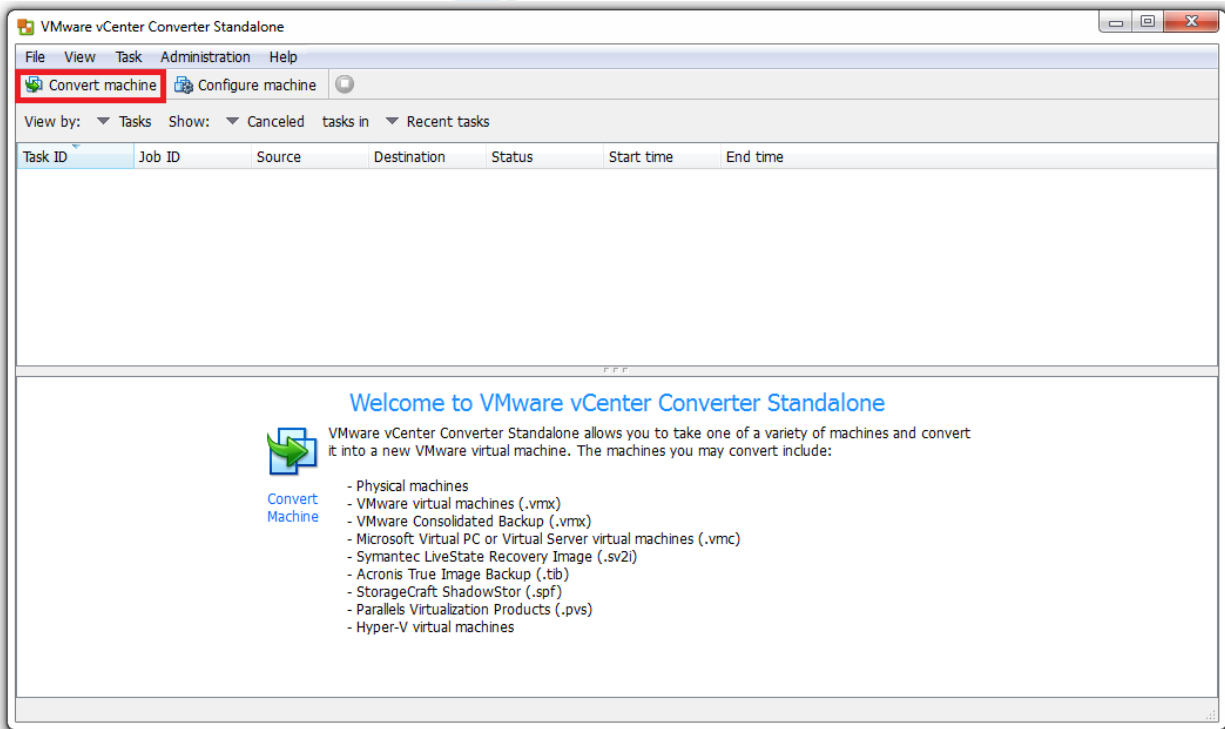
VMware vCenter Converter Standalone

File View Task Administration Help

Convert machine Configure machine

View by: Tasks Show: Canceled tasks in Recent tasks

| Task ID | Job ID | Source | Destination | Status | Start time | End time |
|---|---|---|---|---|---|---|

Welcome to VMware vCenter Converter Standalone

Convert Machine

VMware vCenter Converter Standalone allows you to take one of a variety of machines and convert it into a new VMware virtual machine. The machines you may convert include:

- Physical machines
- VMware virtual machines (.vmx)
- VMware Consolidated Backup (.vmx)
- Microsoft Virtual PC or Virtual Server virtual machines (.vmc)
- Symantec LiveState Recovery Image (.sv2i)
- Acronis True Image Backup (.tib)
- StorageCraft ShadowStor (.spf)
- Parallels Virtualization Products (.pvs)
- Hyper-V virtual machines